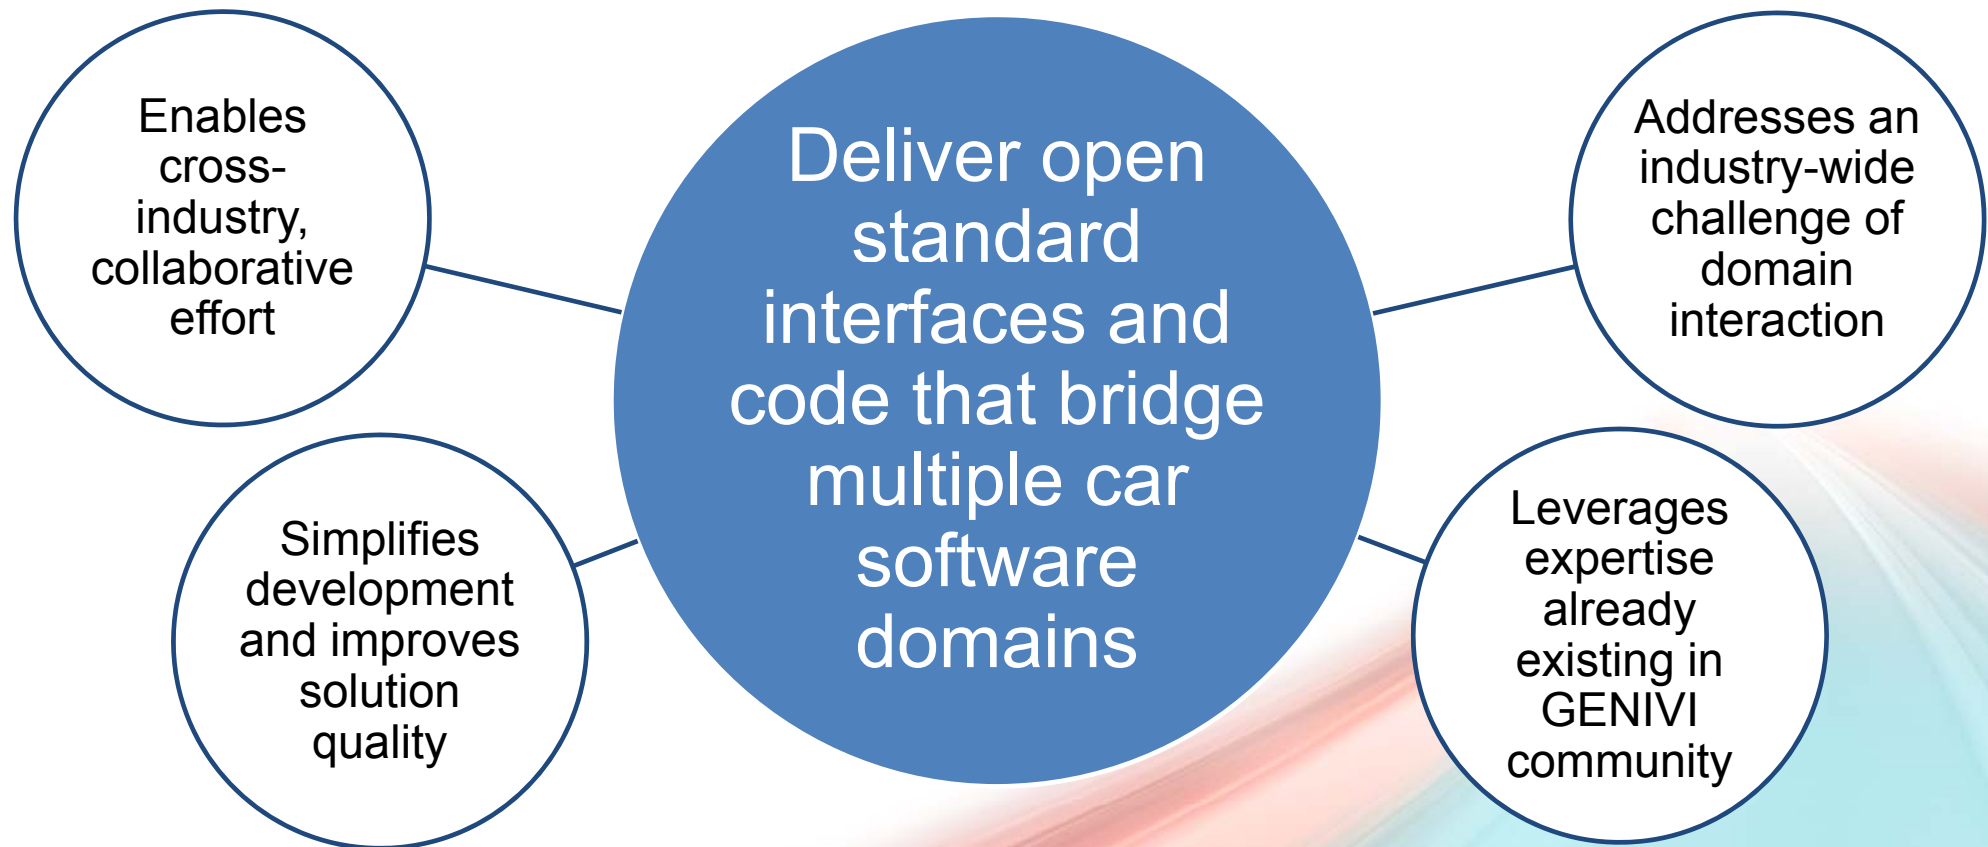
Enables cross-industry, collaborative effort

Deliver open standard interfaces and code that bridge multiple car software domains

Addresses an industry-wide challenge of domain interaction

Simplifies development and improves solution quality

Leverages expertise already existing in GENIVI community